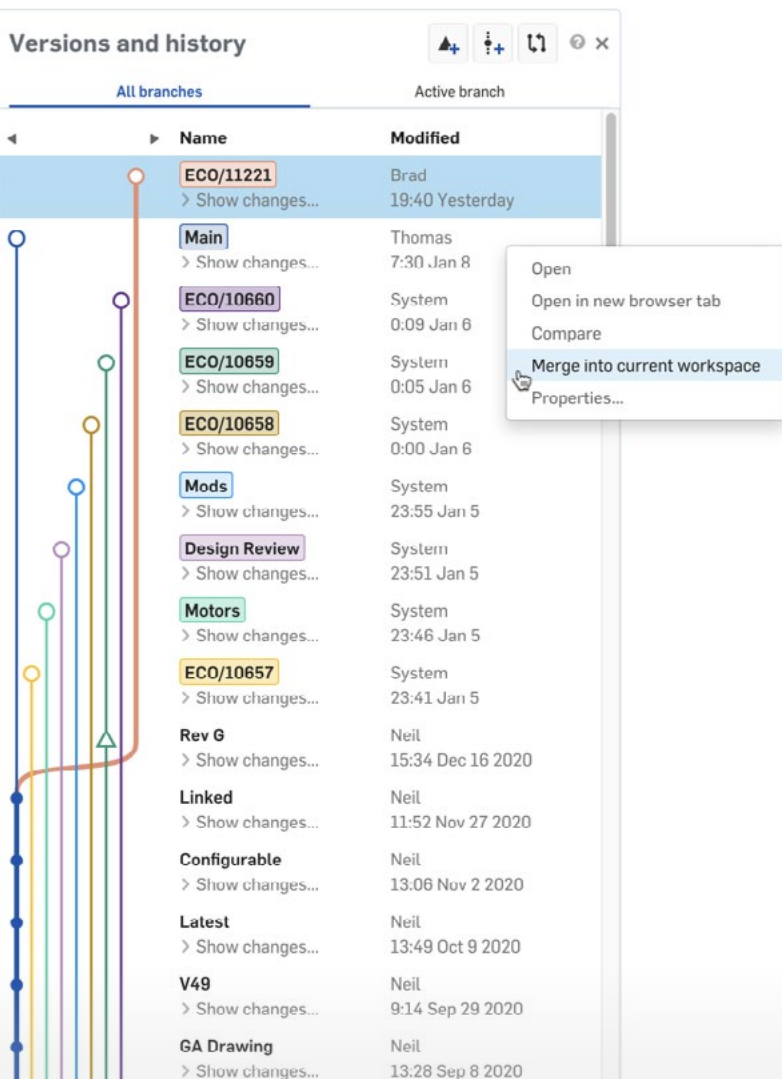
Versions and history

All branches | Active branch

| Name | Modified |
|---|---|
| ECO/11221 > Show changes... | Brad 19:40 Yesterday |
| Main > Show changes... | Thomas 7:30 Jan 8 |
| ECO/10660 > Show changes... | System 0:09 Jan 6 |
| ECO/10659 > Show changes... | System 0:05 Jan 6 |
| ECO/10658 > Show changes... | System 0:00 Jan 6 |
| Mods > Show changes... | System 23:55 Jan 5 |
| Design Review > Show changes... | System 23:51 Jan 5 |
| Motors > Show changes... | System 23:46 Jan 5 |
| ECO/10657 > Show changes... | System 23:41 Jan 5 |
| Rev G > Show changes... | Neil 15:34 Dec 16 2020 |
| Linked > Show changes... | Neil 11:52 Nov 27 2020 |
| Configurable > Show changes... | Neil 13:06 Nov 2 2020 |
| Latest > Show changes... | Neil 13:49 Oct 9 2020 |
| V49 > Show changes... | Neil 9:14 Sep 29 2020 |
| GA Drawing > Show changes... | Neil 13:28 Sep 8 2020 |

Open
Open in new browser tab
Compare
Merge into current workspace
Properties...